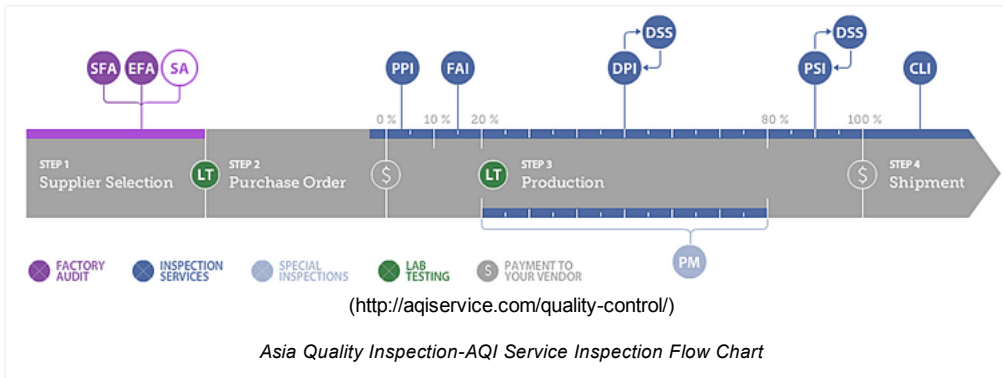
SFA EFA SA

PPI FAI DSS DPI DSS PSI CLI

0 % 10 % 20 % 80 % 100 %

STEP 1
Supplier Selection

LT

STEP 2
Purchase Order

$

LT

STEP 3
Production

$

STEP 4
Shipment

PM

FACTORY AUDIT

INSPECTION SERVICES

SPECIAL INSPECTIONS

LAB TESTING

PAYMENT TO YOUR VENDOR

(http://aqiservice.com/quality-control/)

Asia Quality Inspection-AQI Service Inspection Flow Chart